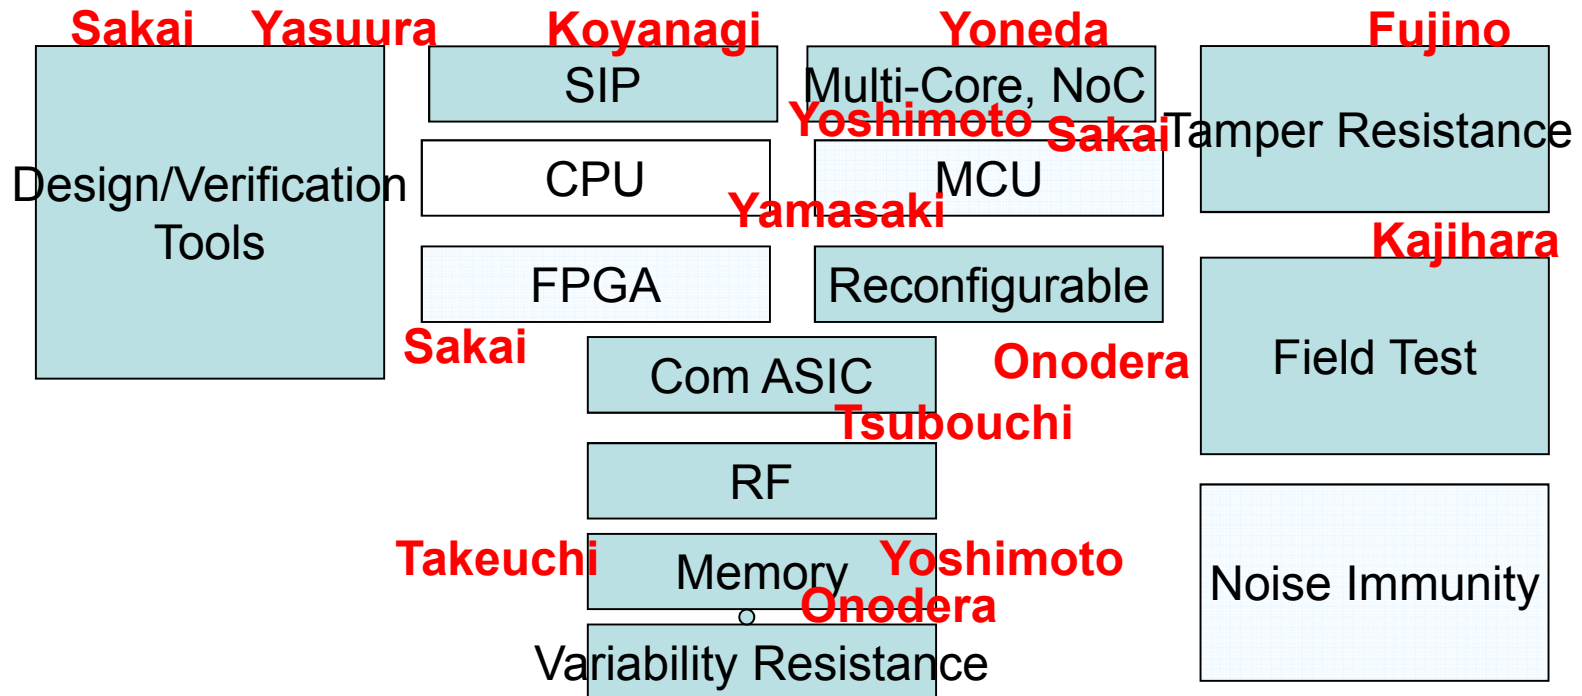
Sakai Yasuura

Design/Verification Tools

Koyanagi

SIP

CPU

FPGA

Yoneda

Multi-Core, NoC

Yoshimoto Sakai

MCU

Yamasaki

Reconfigurable

Fujino

Tamper Resistance

Kajihara

Field Test

Noise Immunity

Sakai

Com ASIC

Onodera

Tsubouchi

RF

Takeuchi

Memory

Yoshimoto

Onodera

Variability Resistance